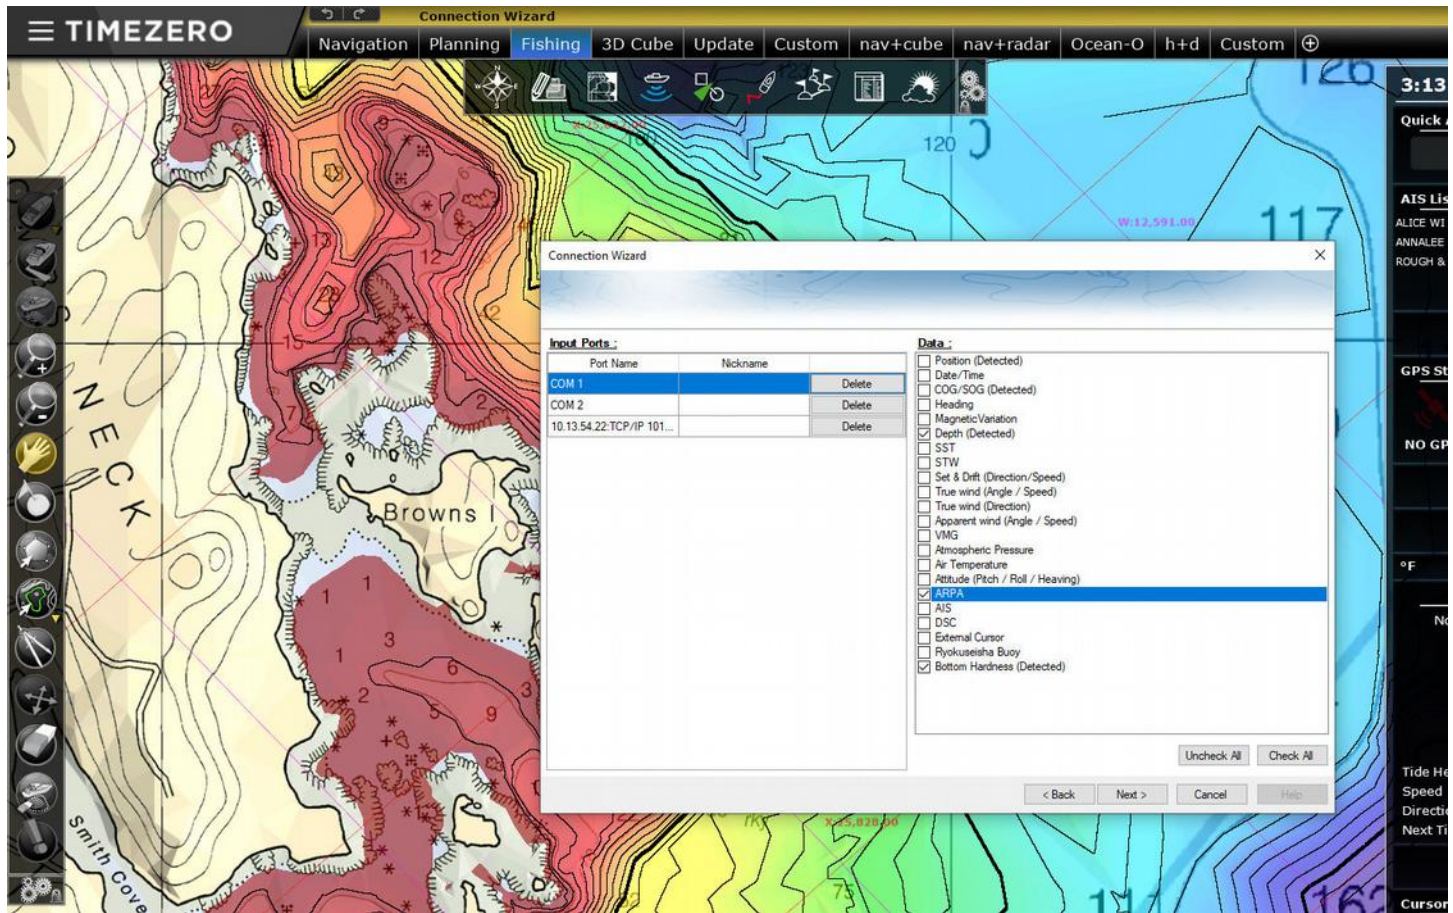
TIMEZERO

Connection Wizard

Navigation | Planning | Fishing | 3D Cube | Update | Custom | nav+cube | nav+radar | Ocean-O | h+d | Custom

3:13

Quick

AIS Lis
ALICE WI
ANNALEE
ROUGH &

GPS St
NO GP

°F

Tide He
Speed
Directi
Next Ti

Curso

120
117
126
W:12,591.00
X:15,828.00
75

NECK
Browns I
Smith Cove

Connection Wizard

Input Ports :

| Port Name | Nickname | |
|---|---|---|
| COM 1 | | Delete |
| COM 2 | | Delete |
| 10.13.54.22:TCP/IP 101... | | Delete |

Data :
Position (Detected)
Date/Time
COG/SOG (Detected)
Heading
Magnetic Variation
Depth (Detected)
SST
STW
Set & Drift (Direction/Speed)
True wind (Angle / Speed)
True wind (Direction)
Apparent wind (Angle / Speed)
VMG
Atmospheric Pressure
Air Temperature
Attitude (Pitch / Roll / Heaving)
ARPA
AIS
DSC
External Cursor
Ryokuseisha Buoy
Bottom Hardness (Detected)

Uncheck All
Check All

< Back
Next >
Cancel
Help